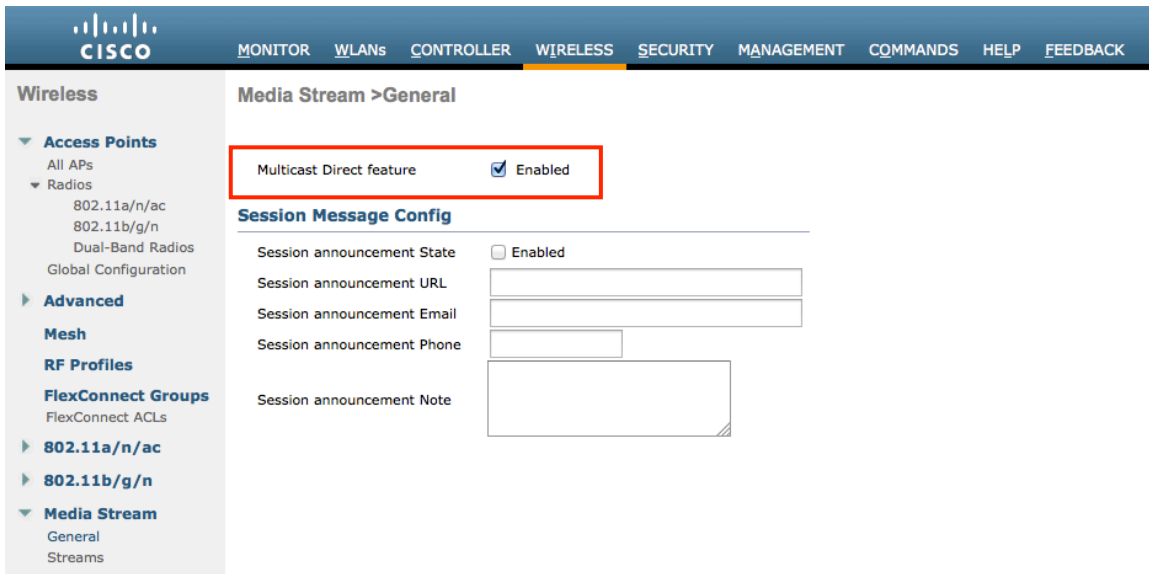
CISCO

MONITOR WLANs CONTROLLER WIRELESS SECURITY MANAGEMENT COMMANDS HELP FEEDBACK

Wireless

Access Points
All APs
Radios
802.11a/n/ac
802.11b/g/n
Dual-Band Radios
Global Configuration

Advanced

Mesh

RF Profiles

FlexConnect Groups
FlexConnect ACLs

802.11a/n/ac

802.11b/g/n

Media Stream
General
Streams

Media Stream >General

Multicast Direct feature Enabled

Session Message Config

Session announcement State Enabled
Session announcement URL
Session announcement Email
Session announcement Phone
Session announcement Note